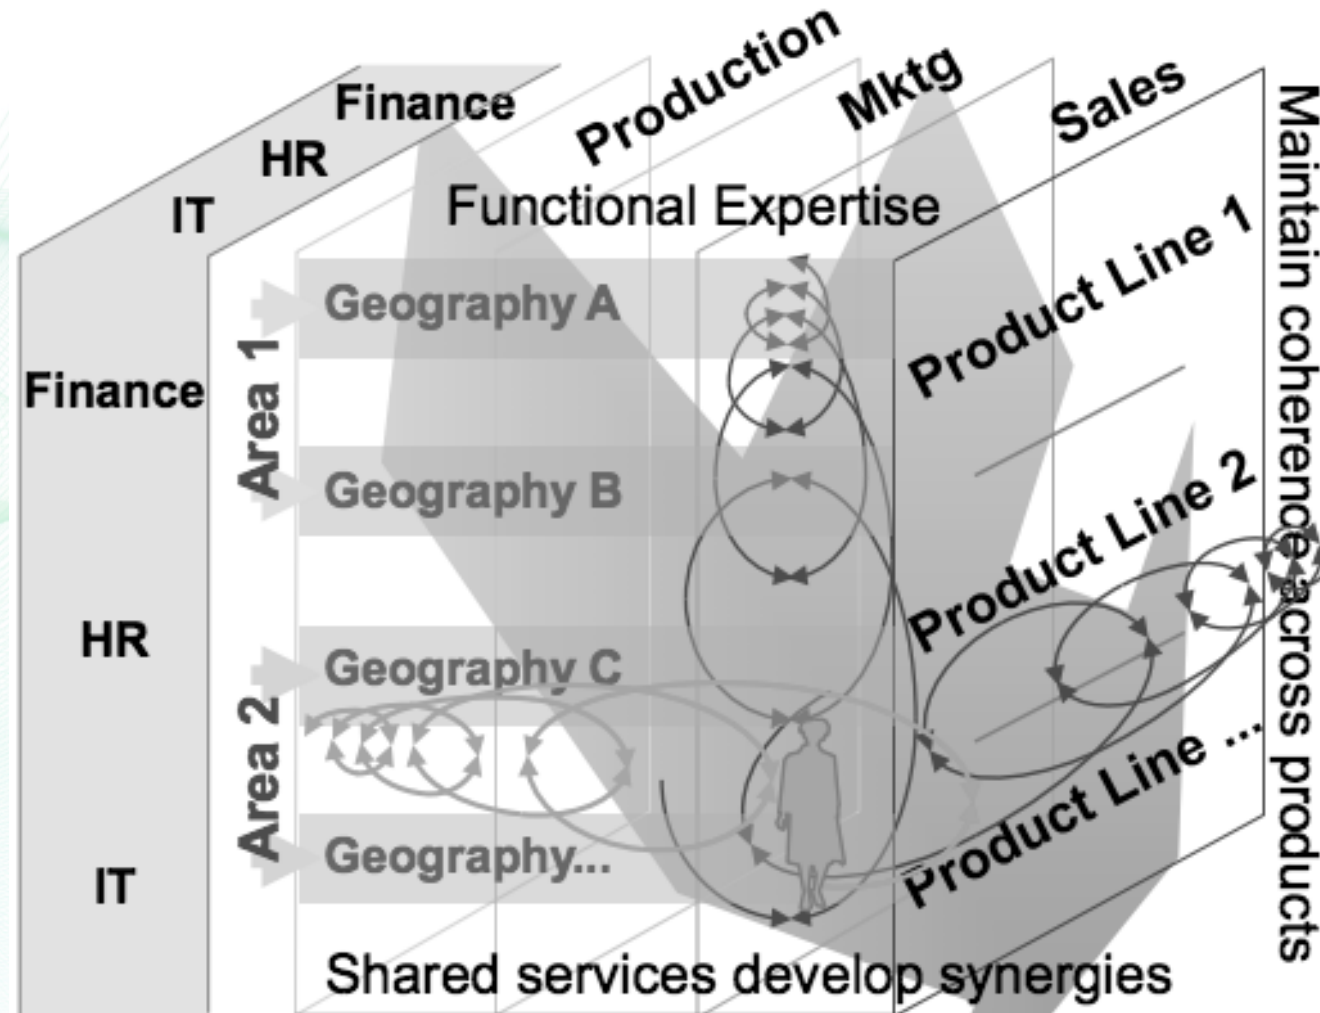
Finance
HR
IT
Production
Mktg
Sales
Functional Expertise
Finance
HR
IT
Area 1
Area 2
Geography A
Geography B
Geography C
Geography...
Product Line 1
Product Line 2
Product Line ...
Maintain coherence across products
Shared services develop synergies